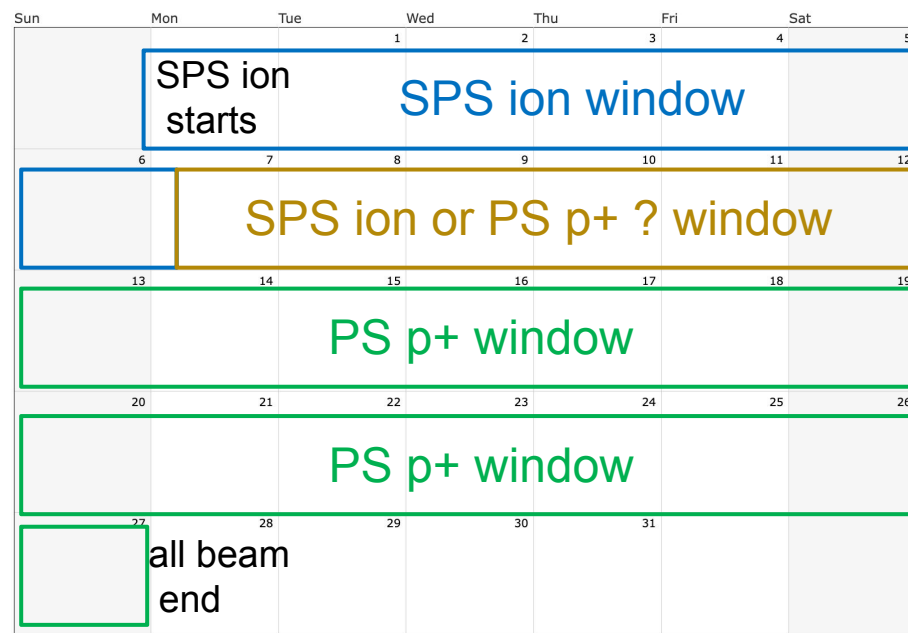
| Sun | Mon | Tue | Wed | Thu | Fri | Sat |
|---|---|---|---|---|---|---|
| | | | 1 | 2 | 3 | 4 |
| 6 | 7 | 8 | 9 | 10 | 11 | 12 |
| 13 | 14 | 15 | 16 | 17 | 18 | 19 |
| 20 | 21 | 22 | 23 | 24 | 25 | 26 |
| 27 | 28 | 29 | 30 | 31 | | |

SPS ion starts

SPS ion window

SPS ion or PS p+ ? window

PS p+ window

PS p+ window

all beam end